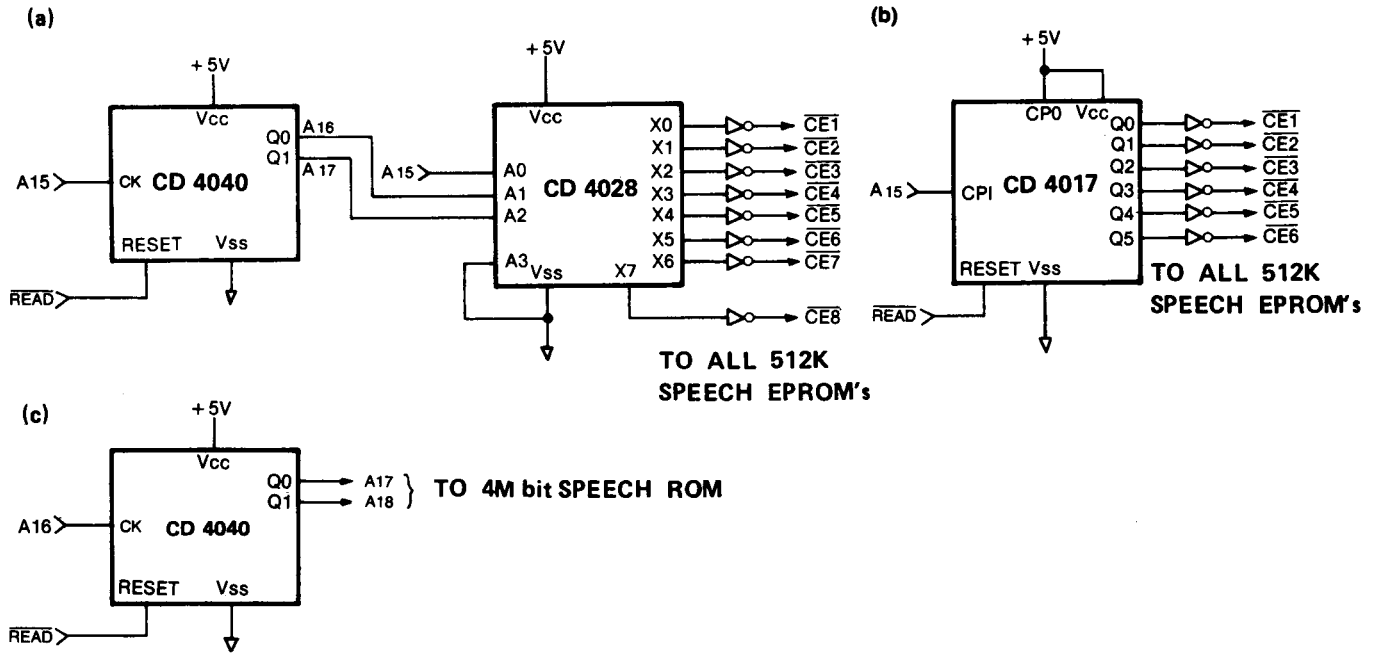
(a)

+5V

Vcc

A15 CK CD 4040

RESET Vss

$\overline{READ}$

Q0 A16
Q1 A17

+5V

Vcc

A15 A0
A1
A2
A3 Vss

CD 4028

X0 $\overline{CE1}$
X1 $\overline{CE2}$
X2 $\overline{CE3}$
X3 $\overline{CE4}$
X4 $\overline{CE5}$
X5 $\overline{CE6}$
X6 $\overline{CE7}$
X7 $\overline{CE8}$

TO ALL 512K SPEECH EPROM's

(b)

+5V

CP0 Vcc

A15 CPI CD 4017

RESET Vss

$\overline{READ}$

Q0 $\overline{CE1}$
Q1 $\overline{CE2}$
Q2 $\overline{CE3}$
Q3 $\overline{CE4}$
Q4 $\overline{CE5}$
Q5 $\overline{CE6}$

TO ALL 512K SPEECH EPROM's

(c)

+5V

Vcc

A16 CK CD 4040

RESET Vss

$\overline{READ}$

Q0 A17
Q1 A18

TO 4M bit SPEECH ROM